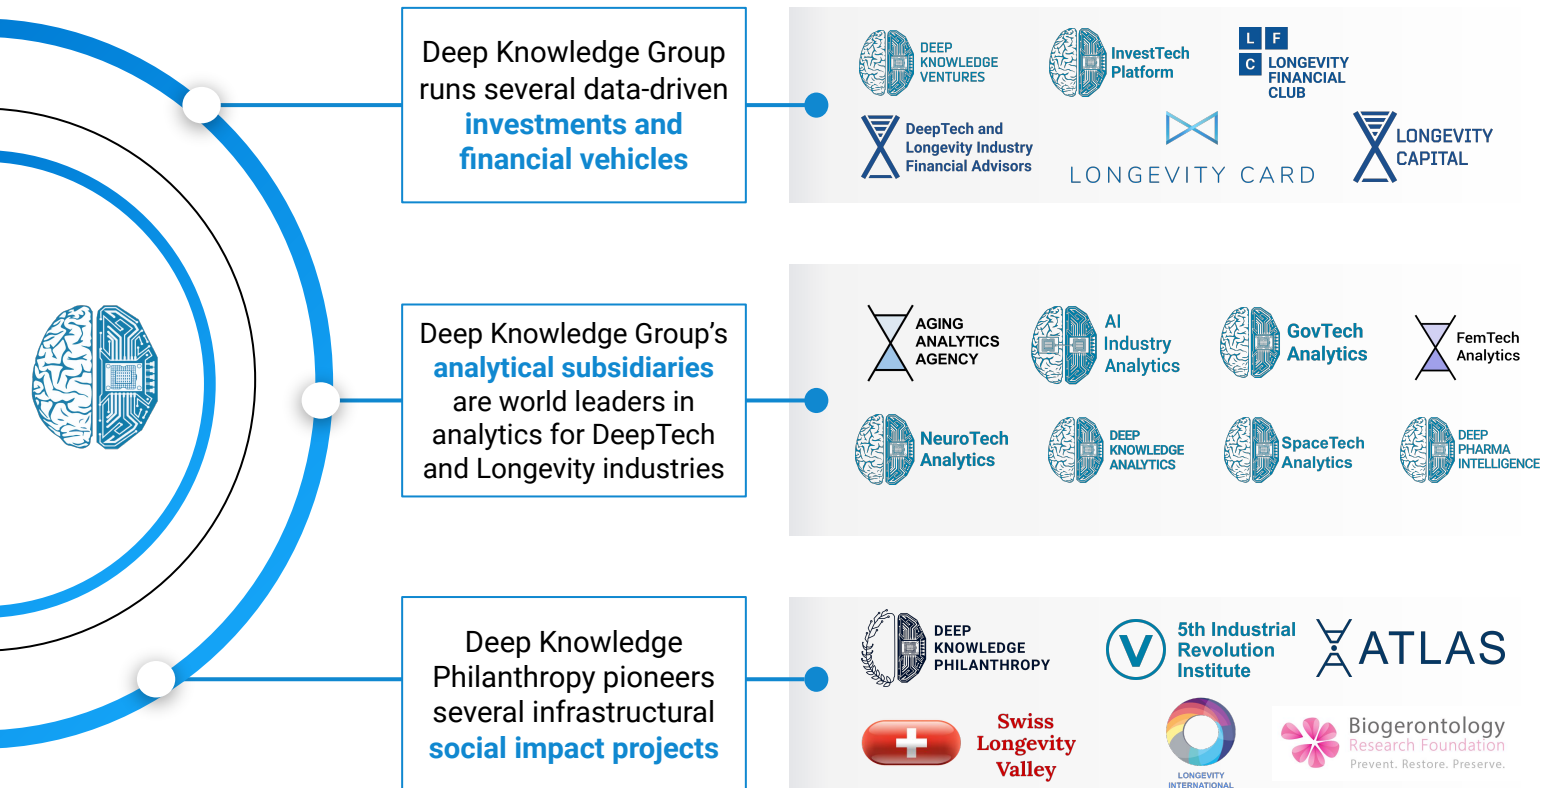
Deep Knowledge Group runs several data-driven investments and financial vehicles

DEEP KNOWLEDGE VENTURES

InvestTech Platform

L F C LONGEVITY FINANCIAL CLUB

DeepTech and Longevity Industry Financial Advisors

LONGEVITY CARD

LONGEVITY CAPITAL

Deep Knowledge Group's analytical subsidiaries are world leaders in analytics for DeepTech and Longevity industries

AGING ANALYTICS AGENCY

AI Industry Analytics

GovTech Analytics

FemTech Analytics

NeuroTech Analytics

DEEP KNOWLEDGE ANALYTICS

SpaceTech Analytics

DEEP PHARMA INTELLIGENCE

Deep Knowledge Philanthropy pioneers several infrastructural social impact projects

DEEP KNOWLEDGE PHILANTHROPY

5th Industrial Revolution Institute

ATLAS

Swiss Longevity Valley

LONGEVITY INTERNATIONAL

Biogerontology Research Foundation
Prevent. Restore. Preserve.